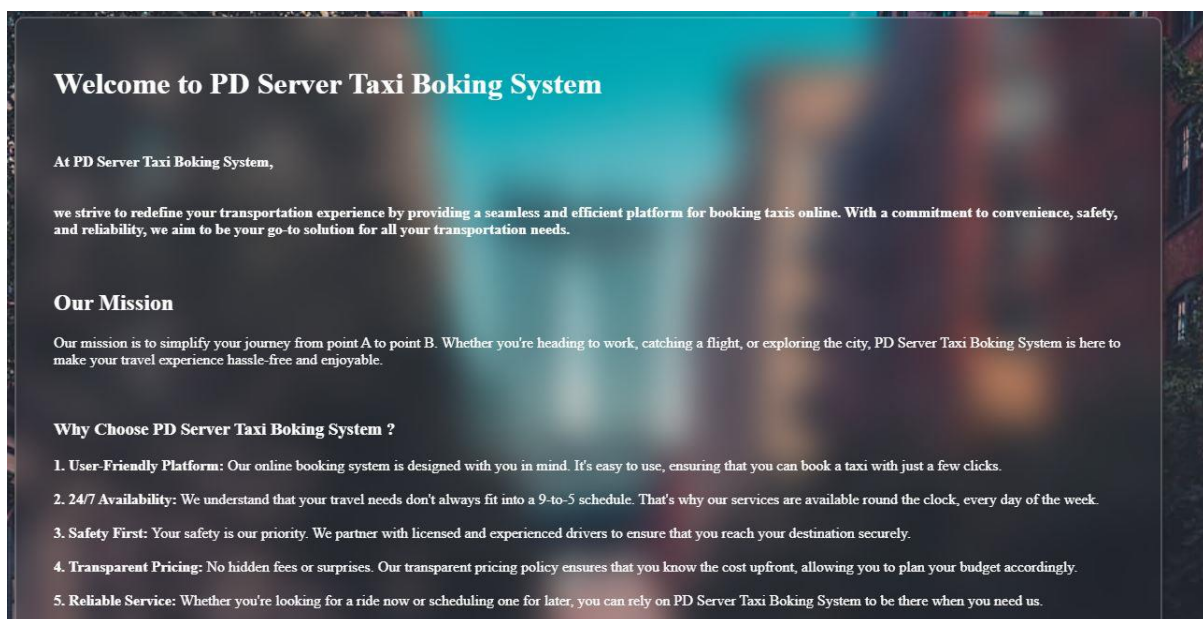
Welcome to PD Server Taxi Boking System

At PD Server Taxi Boking System,

we strive to redefine your transportation experience by providing a seamless and efficient platform for booking taxis online. With a commitment to convenience, safety, and reliability, we aim to be your go-to solution for all your transportation needs.

Our Mission

Our mission is to simplify your journey from point A to point B. Whether you're heading to work, catching a flight, or exploring the city, PD Server Taxi Boking System is here to make your travel experience hassle-free and enjoyable.

Why Choose PD Server Taxi Boking System ?

1. User-Friendly Platform: Our online booking system is designed with you in mind. It's easy to use, ensuring that you can book a taxi with just a few clicks.

2. 24/7 Availability: We understand that your travel needs don't always fit into a 9-to-5 schedule. That's why our services are available round the clock, every day of the week.

3. Safety First: Your safety is our priority. We partner with licensed and experienced drivers to ensure that you reach your destination securely.

4. Transparent Pricing: No hidden fees or surprises. Our transparent pricing policy ensures that you know the cost upfront, allowing you to plan your budget accordingly.

5. Reliable Service: Whether you're looking for a ride now or scheduling one for later, you can rely on PD Server Taxi Boking System to be there when you need us.